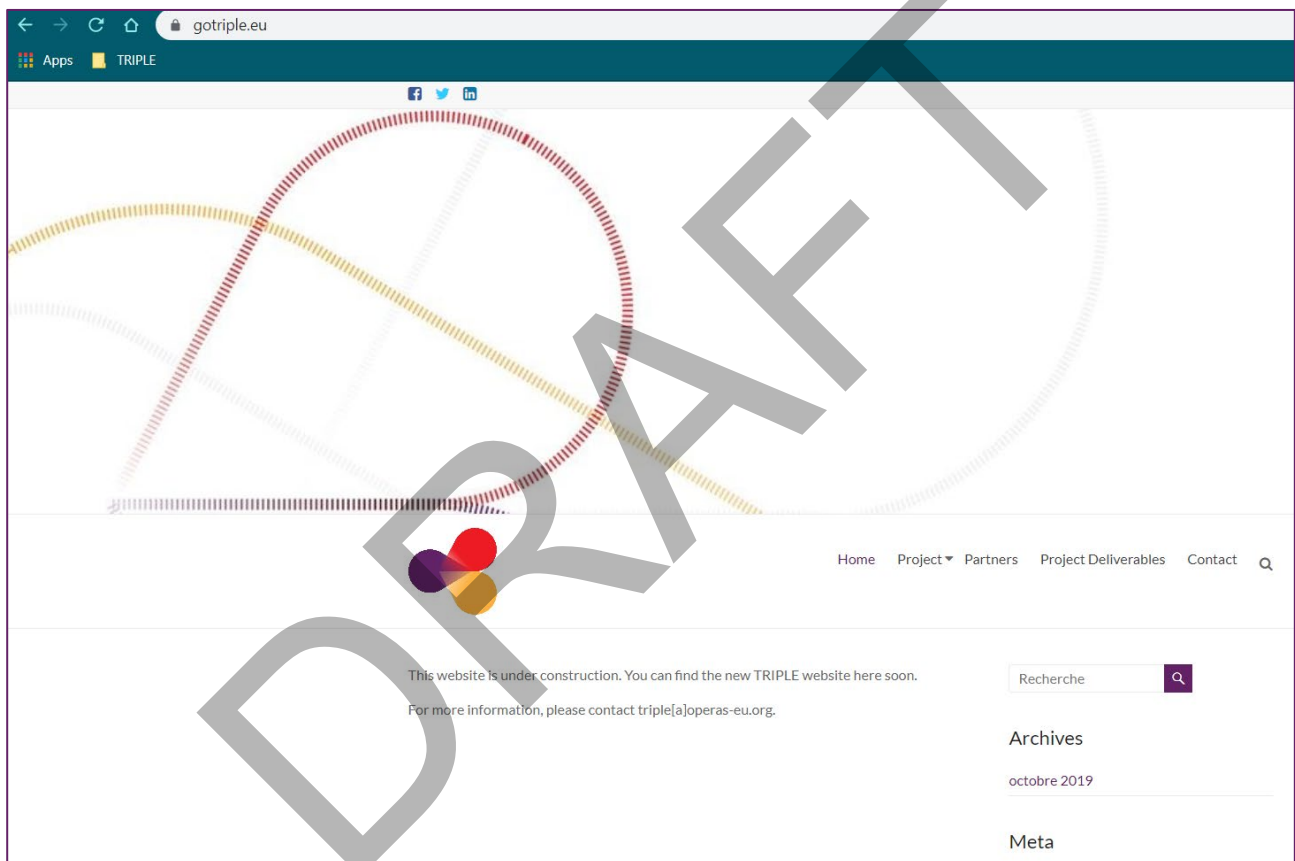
gotriple.eu

Apps TRIPLE

DRAFT

Home Project Partners Project Deliverables Contact

This website is under construction. You can find the new TRIPLE website here soon.

For more information, please contact triple[a]operas-eu.org.

Recherche

Archives

octobre 2019

Meta